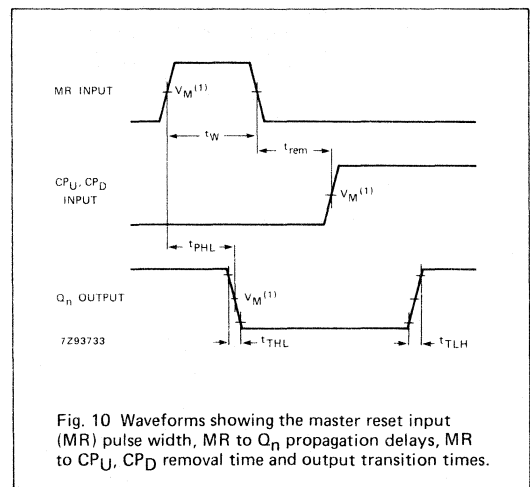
MR INPUT

$V_M^{(1)}$

$t_W$

$t_{rem}$

$CP_U$, $CP_D$ INPUT

$V_M^{(1)}$

$t_{PHL}$

$Q_n$ OUTPUT

$V_M^{(1)}$

7Z93733

$t_{THL}$

$t_{TLH}$

Fig. 10 Waveforms showing the master reset input (MR) pulse width, MR to $Q_n$ propagation delays, MR to $CP_U$, $CP_D$ removal time and output transition times.